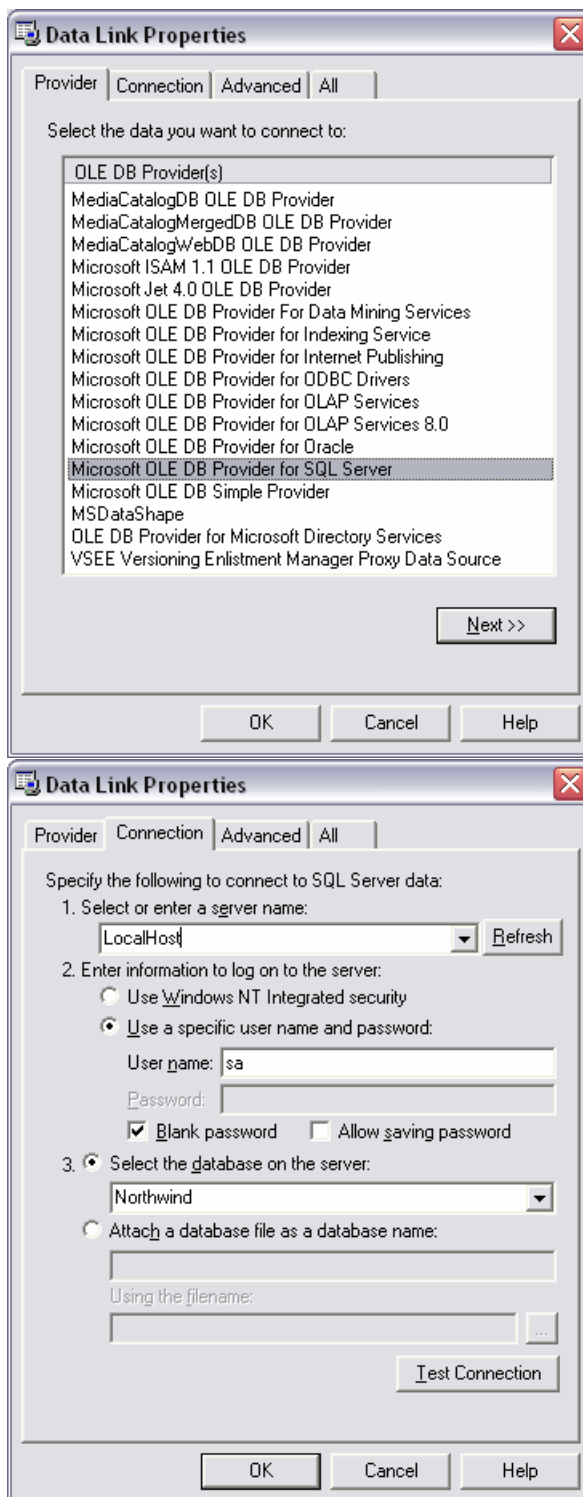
Data Link Properties

Provider | Connection | Advanced | All

Select the data you want to connect to:

OLE DB Provider(s)
MediaCatalogDB OLE DB Provider
MediaCatalogMergedDB OLE DB Provider
MediaCatalogWebDB OLE DB Provider
Microsoft ISAM 1.1 OLE DB Provider
Microsoft Jet 4.0 OLE DB Provider
Microsoft OLE DB Provider For Data Mining Services
Microsoft OLE DB Provider for Indexing Service
Microsoft OLE DB Provider for Internet Publishing
Microsoft OLE DB Provider for ODBC Drivers
Microsoft OLE DB Provider for OLAP Services
Microsoft OLE DB Provider for OLAP Services 8.0
Microsoft OLE DB Provider for Oracle
Microsoft OLE DB Provider for SQL Server
Microsoft OLE DB Simple Provider
MSDataShape
OLE DB Provider for Microsoft Directory Services
VSEE Versioning Enlistment Manager Proxy Data Source

Next >>

OK | Cancel | Help

Data Link Properties

Provider | Connection | Advanced | All

Specify the following to connect to SQL Server data:
1. Select or enter a server name:
LocalHost
Refresh
2. Enter information to log on to the server:
Use Windows NT Integrated security
Use a specific user name and password:
User name: sa
Password:
Blank password
Allow saving password
3. Select the database on the server:
Northwind
Attach a database file as a database name:
Using the filename:
...
Test Connection

OK | Cancel | Help